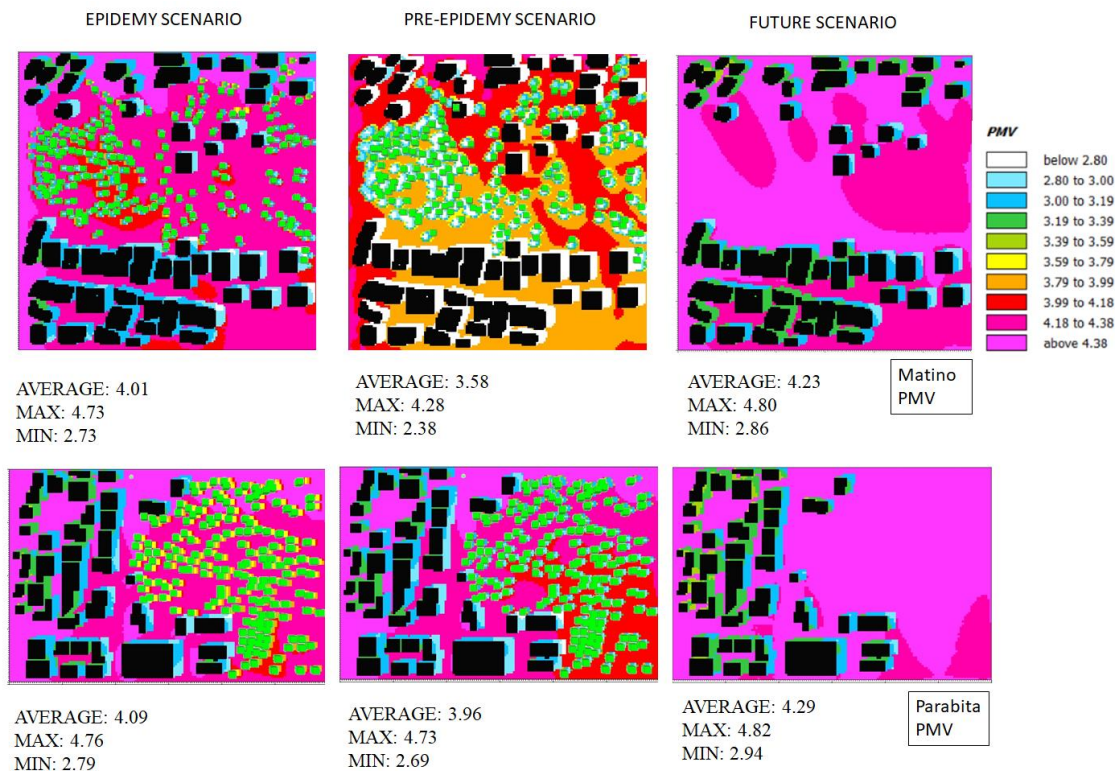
EPIDEMY SCENARIO

PRE-EPIDEMY SCENARIO

FUTURE SCENARIO

PMV

below 2.80
2.80 to 3.00
3.00 to 3.19
3.19 to 3.39
3.39 to 3.59
3.59 to 3.79
3.79 to 3.99
3.99 to 4.18
4.18 to 4.38
above 4.38

AVERAGE: 4.01
MAX: 4.73
MIN: 2.73

AVERAGE: 3.58
MAX: 4.28
MIN: 2.38

AVERAGE: 4.23
MAX: 4.80
MIN: 2.86

Matino
PMV

AVERAGE: 4.09
MAX: 4.76
MIN: 2.79

AVERAGE: 3.96
MAX: 4.73
MIN: 2.69

AVERAGE: 4.29
MAX: 4.82
MIN: 2.94

Parabita
PMV